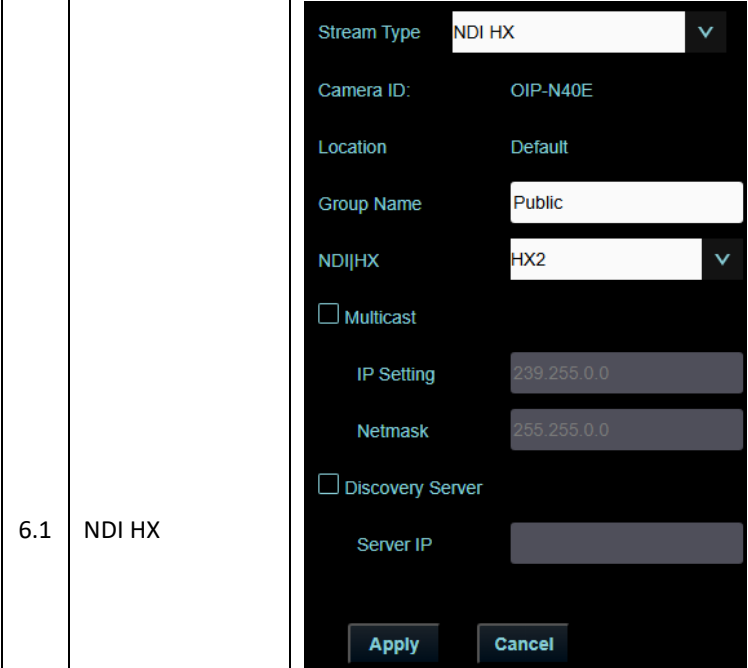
| 6.1 | NDI HX | Stream Type NDI HX<br>Camera ID: OIP-N40E<br>Location Default<br>Group Name Public<br>NDI\|HX HX2<br>Multicast<br>IP Setting 239.255.0.0<br>Netmask 255.255.0.0<br>Discovery Server<br>Server IP<br>Apply Cancel |
|---|---|---|